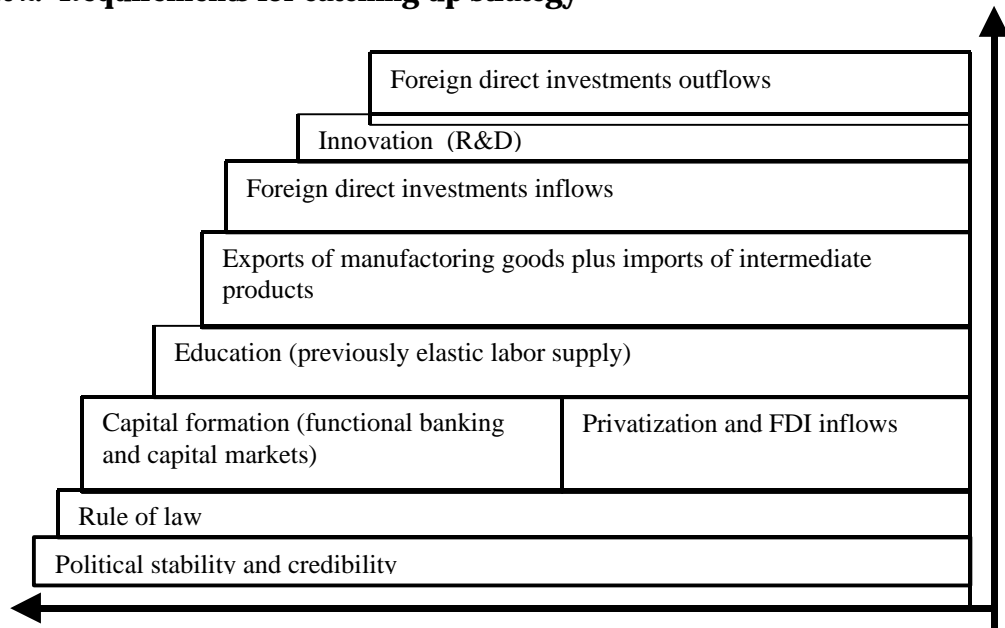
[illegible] Requirements for catching up strategy

Foreign direct investments outflows

Innovation (R&D)

Foreign direct investments inflows

Exports of manufactoring goods plus imports of intermediate products

Education (previously elastic labor supply)

Capital formation (functional banking and capital markets)

Privatization and FDI inflows

Rule of law

Political stability and credibility